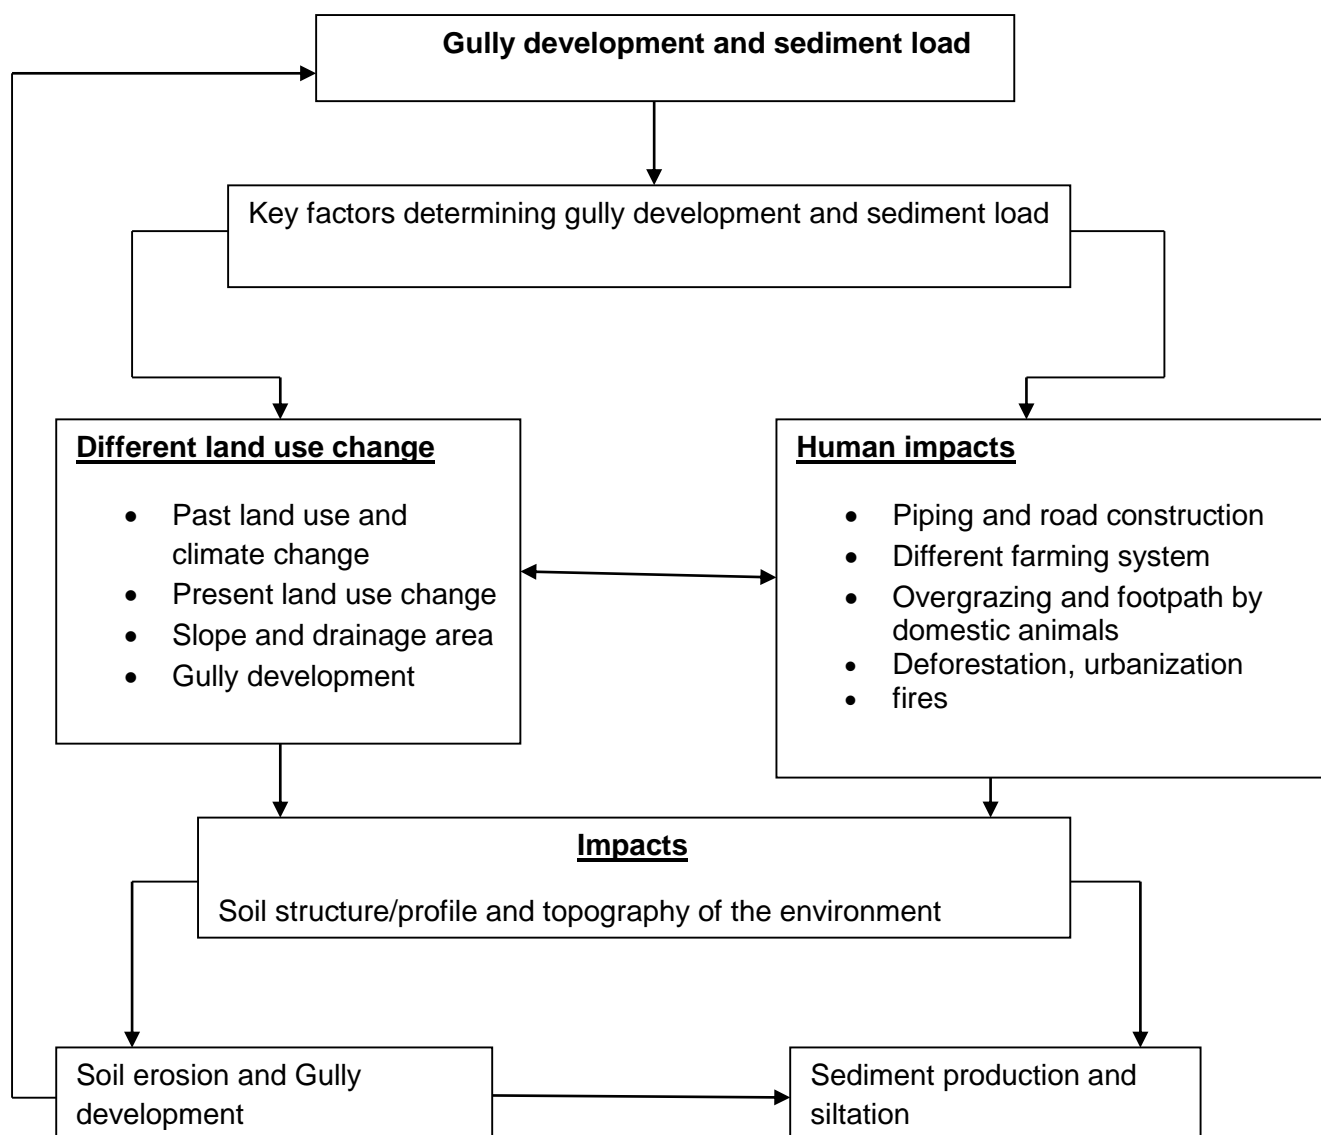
Gully development and sediment load

Key factors determining gully development and sediment load

Different land use change

- Past land use and climate change
- Present land use change
- Slope and drainage area
- Gully development

Human impacts

- Piping and road construction
- Different farming system
- Overgrazing and footpath by domestic animals
- Deforestation, urbanization
- fires

Impacts

Soil structure/profile and topography of the environment

Soil erosion and Gully development

Sediment production and siltation